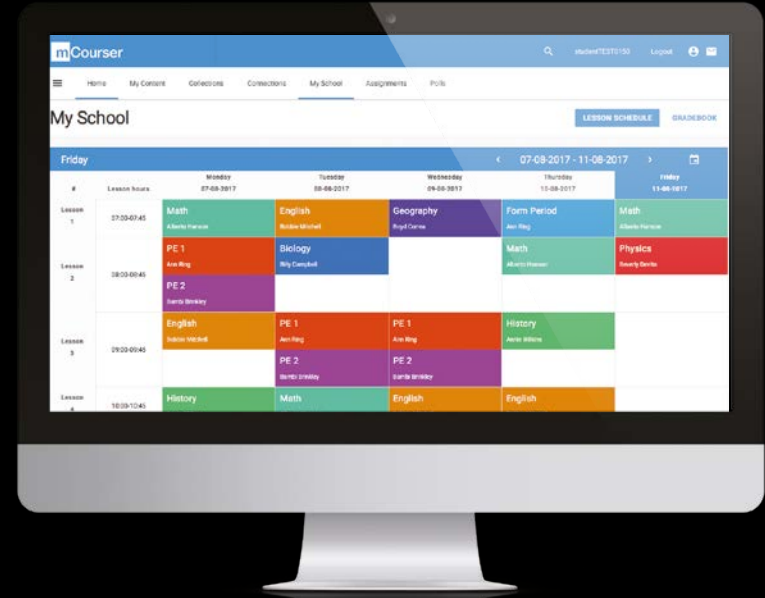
mCourser

studentTEST0150 Logout

Home My Content Collections Connections My School Assignments Polls

My School

LESSON SCHEDULE GRADEBOOK

Friday

07-08-2017 - 11-08-2017

| # | Lesson hours | Monday 07-08-2017 | Tuesday 08-08-2017 | Wednesday 09-08-2017 | Thursday 10-08-2017 | Friday 11-08-2017 |
|---|---|---|---|---|---|---|
| Lesson 1 | 07:00-07:45 | Math Alberto Hanson | English Bobbie Mitchell | Geography Boyd Cortez | Form Period Ann Ring | Math Alberto Hanson |
| Lesson 2 | 08:00-08:45 | PE 1 Ann Ring; PE 2 Bambi Brinkley | Biology Billy Campbell | | Math Alberto Hanson | Physics Beverly Devito |
| Lesson 3 | 09:00-09:45 | English Bobbie Mitchell | PE 1 Ann Ring; PE 2 Bambi Brinkley | PE 1 Ann Ring; PE 2 Bambi Brinkley | History Annie Wilkins | |
| Lesson 4 | 10:00-10:45 | History | Math | English | English | |